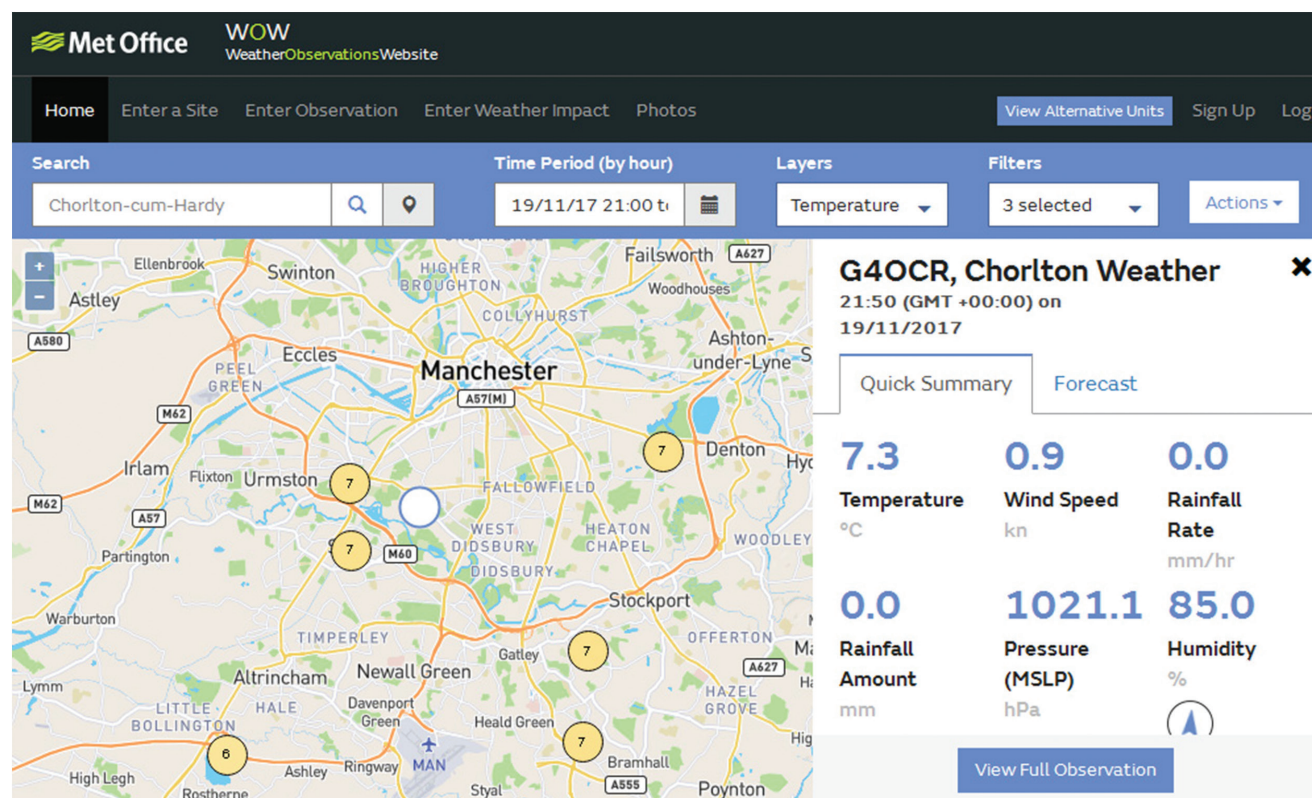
Met Office
WOW
WeatherObservationsWebsite

Home Enter a Site Enter Observation Enter Weather Impact Photos View Alternative Units Sign Up Log

Search
Chorlton-cum-Hardy

Time Period (by hour)
19/11/17 21:00 t

Layers
Temperature

Filters
3 selected

Actions

+
−

Ellenbrook Swinton HIGHER BROUGHTON Failsworth A627 Astley Woodhouses COLLYHURST A580 Ashton-under-Lyne Eccles PEEL GREEN Manchester A57(M) M62 Denton Hyd Irlam Flixton Urmston FALLOWFIELD M62 A57 WEST DIDSBURY HEATON CHAPEL WOODLEY Partington M60 DIDSBURY Stockport Warburton TIMPERLEY OFFERTON Ma Gatley A627 Lymm Altrincham Newall Green HALE HAZEL GROVE LITTLE BOLLINGTON Davenport Green Heald Green Hig High Legh Ashley Ringway MAN Bramhall Rostherne Styal A555 Poynton
7 7 7 7 7 6

G4OCR, Chorlton Weather
21:50 (GMT +00:00) on 19/11/2017

Quick Summary Forecast

7.3
Temperature
°C

0.9
Wind Speed
kn

0.0
Rainfall Rate
mm/hr

0.0
Rainfall Amount
mm

1021.1
Pressure (MSLP)
hPa

85.0
Humidity
%

View Full Observation